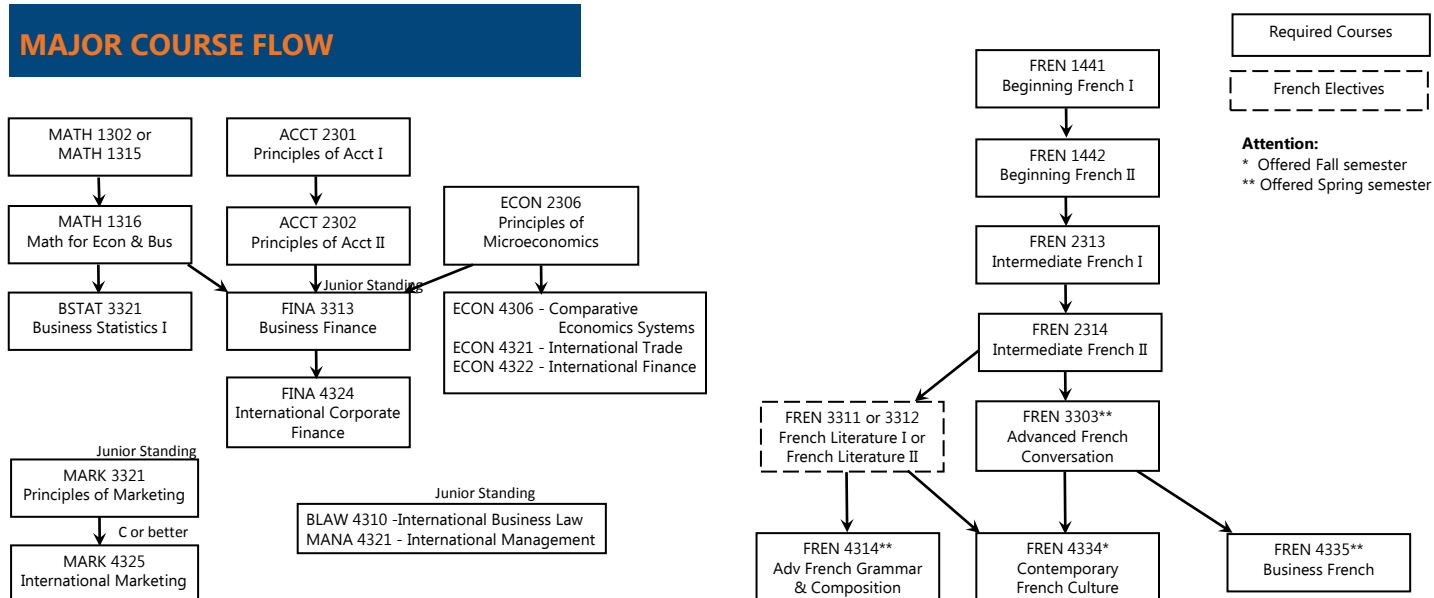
MAJOR COURSE FLOW

MATH 1302 or MATH 1315

MATH 1316
Math for Econ & Bus

BSTAT 3321
Business Statistics I

ACCT 2301
Principles of Acct I

ACCT 2302
Principles of Acct II

Junior Standing

FINA 3313
Business Finance

FINA 4324
International Corporate Finance

ECON 2306
Principles of Microeconomics

ECON 4306 - Comparative Economics Systems
ECON 4321 - International Trade
ECON 4322 - International Finance

Junior Standing

MARK 3321
Principles of Marketing

C or better

MARK 4325
International Marketing

Junior Standing

BLAW 4310 -International Business Law
MANA 4321 - International Management

FREN 1441
Beginning French I

FREN 1442
Beginning French II

FREN 2313
Intermediate French I

FREN 2314
Intermediate French II

FREN 3311 or 3312
French Literature I or French Literature II

FREN 3303**
Advanced French Conversation

FREN 4314**
Adv French Grammar & Composition

FREN 4334*
Contemporary French Culture

FREN 4335**
Business French

Required Courses

French Electives

Attention:
* Offered Fall semester
** Offered Spring semester